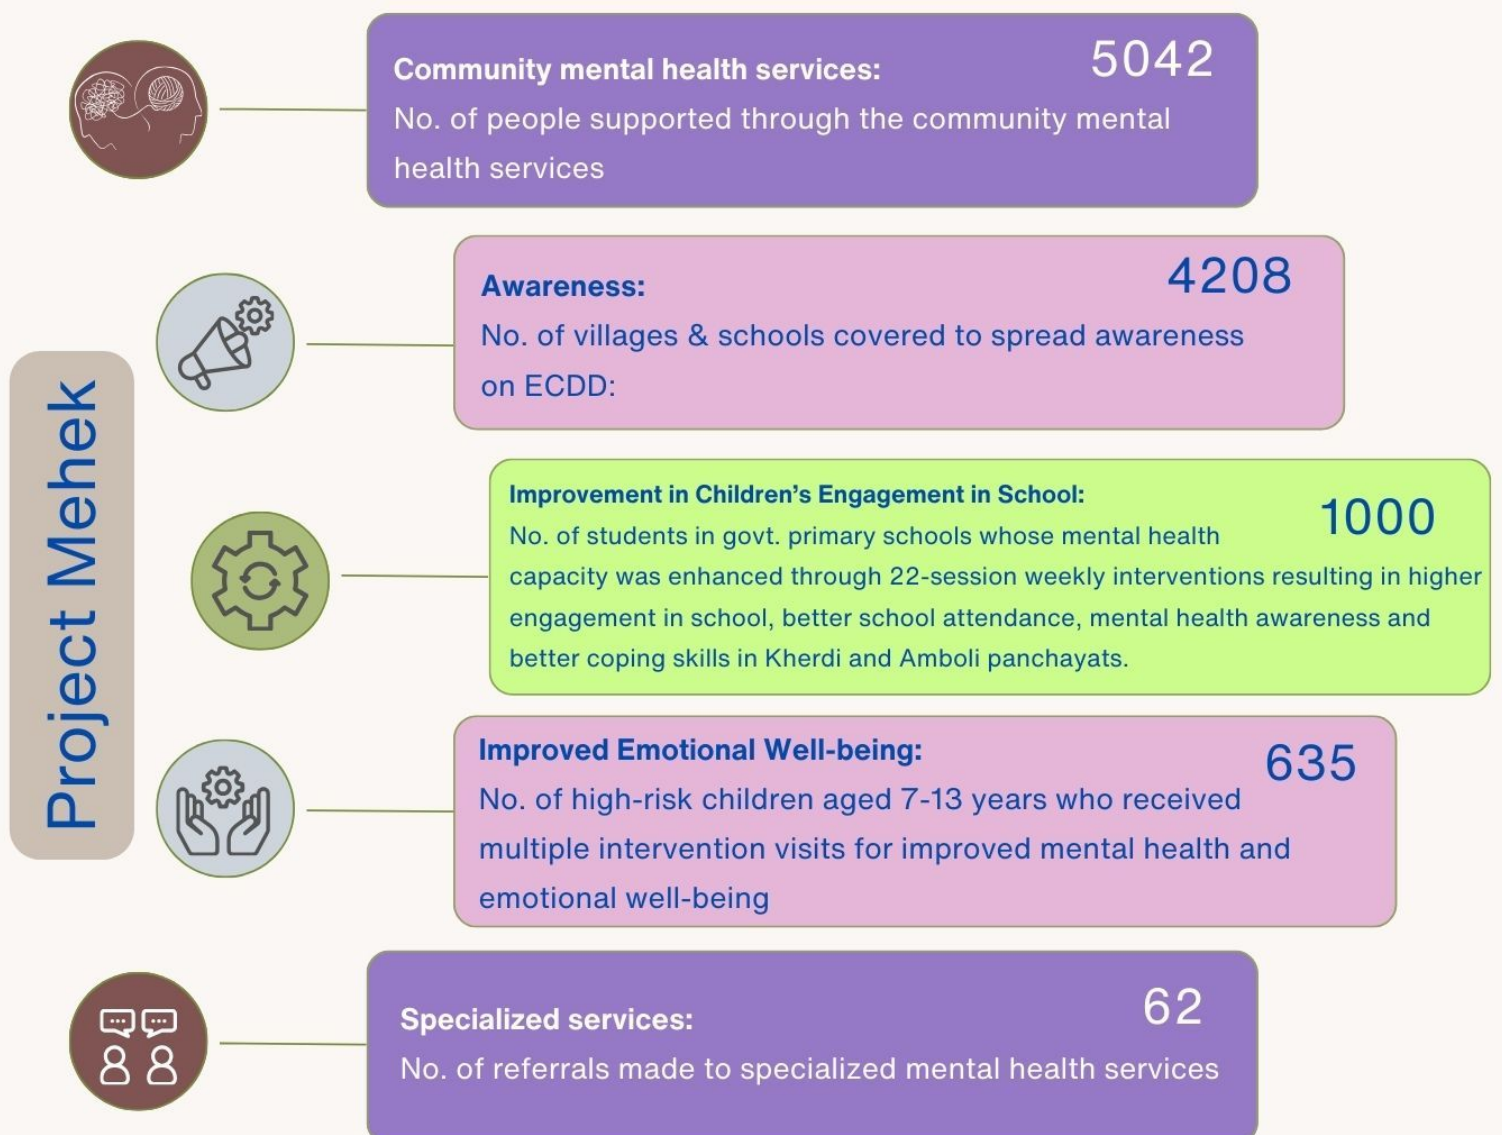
Project Mehek

Community mental health services: 5042
No. of people supported through the community mental health services

Awareness: 4208
No. of villages & schools covered to spread awareness on ECDD:

Improvement in Children's Engagement in School: 1000
No. of students in govt. primary schools whose mental health capacity was enhanced through 22-session weekly interventions resulting in higher engagement in school, better school attendance, mental health awareness and better coping skills in Kherdi and Amboli panchayats.

Improved Emotional Well-being: 635
No. of high-risk children aged 7-13 years who received multiple intervention visits for improved mental health and emotional well-being

Specialized services: 62
No. of referrals made to specialized mental health services